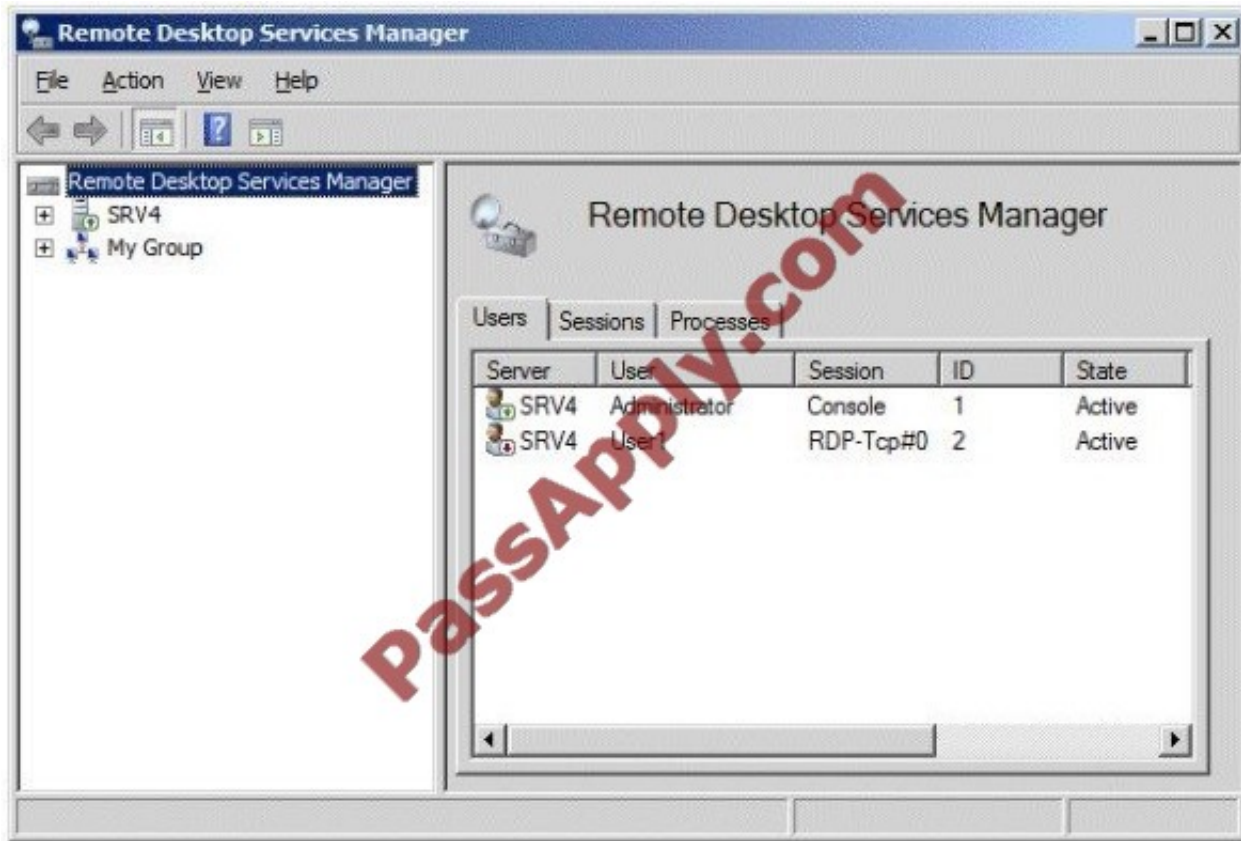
Remote Desktop Services Manager

File Action View Help

Remote Desktop Services Manager
SRV4
My Group

Remote Desktop Services Manager

Users | Sessions | Processes

| Server | User | Session | ID | State |
|---|---|---|---|---|
| SRV4 | Administrator | Console | 1 | Active |
| SRV4 | User1 | RDP-Tcp#0 | 2 | Active |

PassApply.com